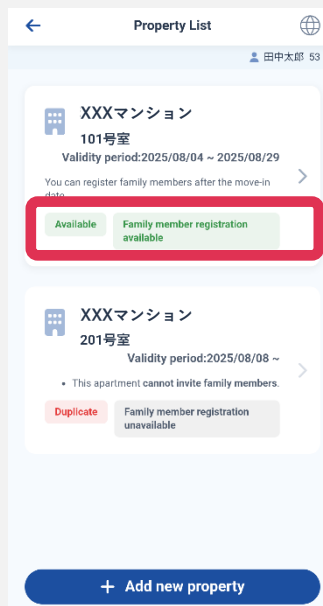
Property List

田中太郎 53

XXXマンション
101号室
Validity period:2025/08/04 ~ 2025/08/29
You can register family members after the move-in date.
Available
Family member registration available

XXXマンション
201号室
Validity period:2025/08/08 ~
• This apartment cannot invite family members.
Duplicate
Family member registration unavailable

+ Add new property